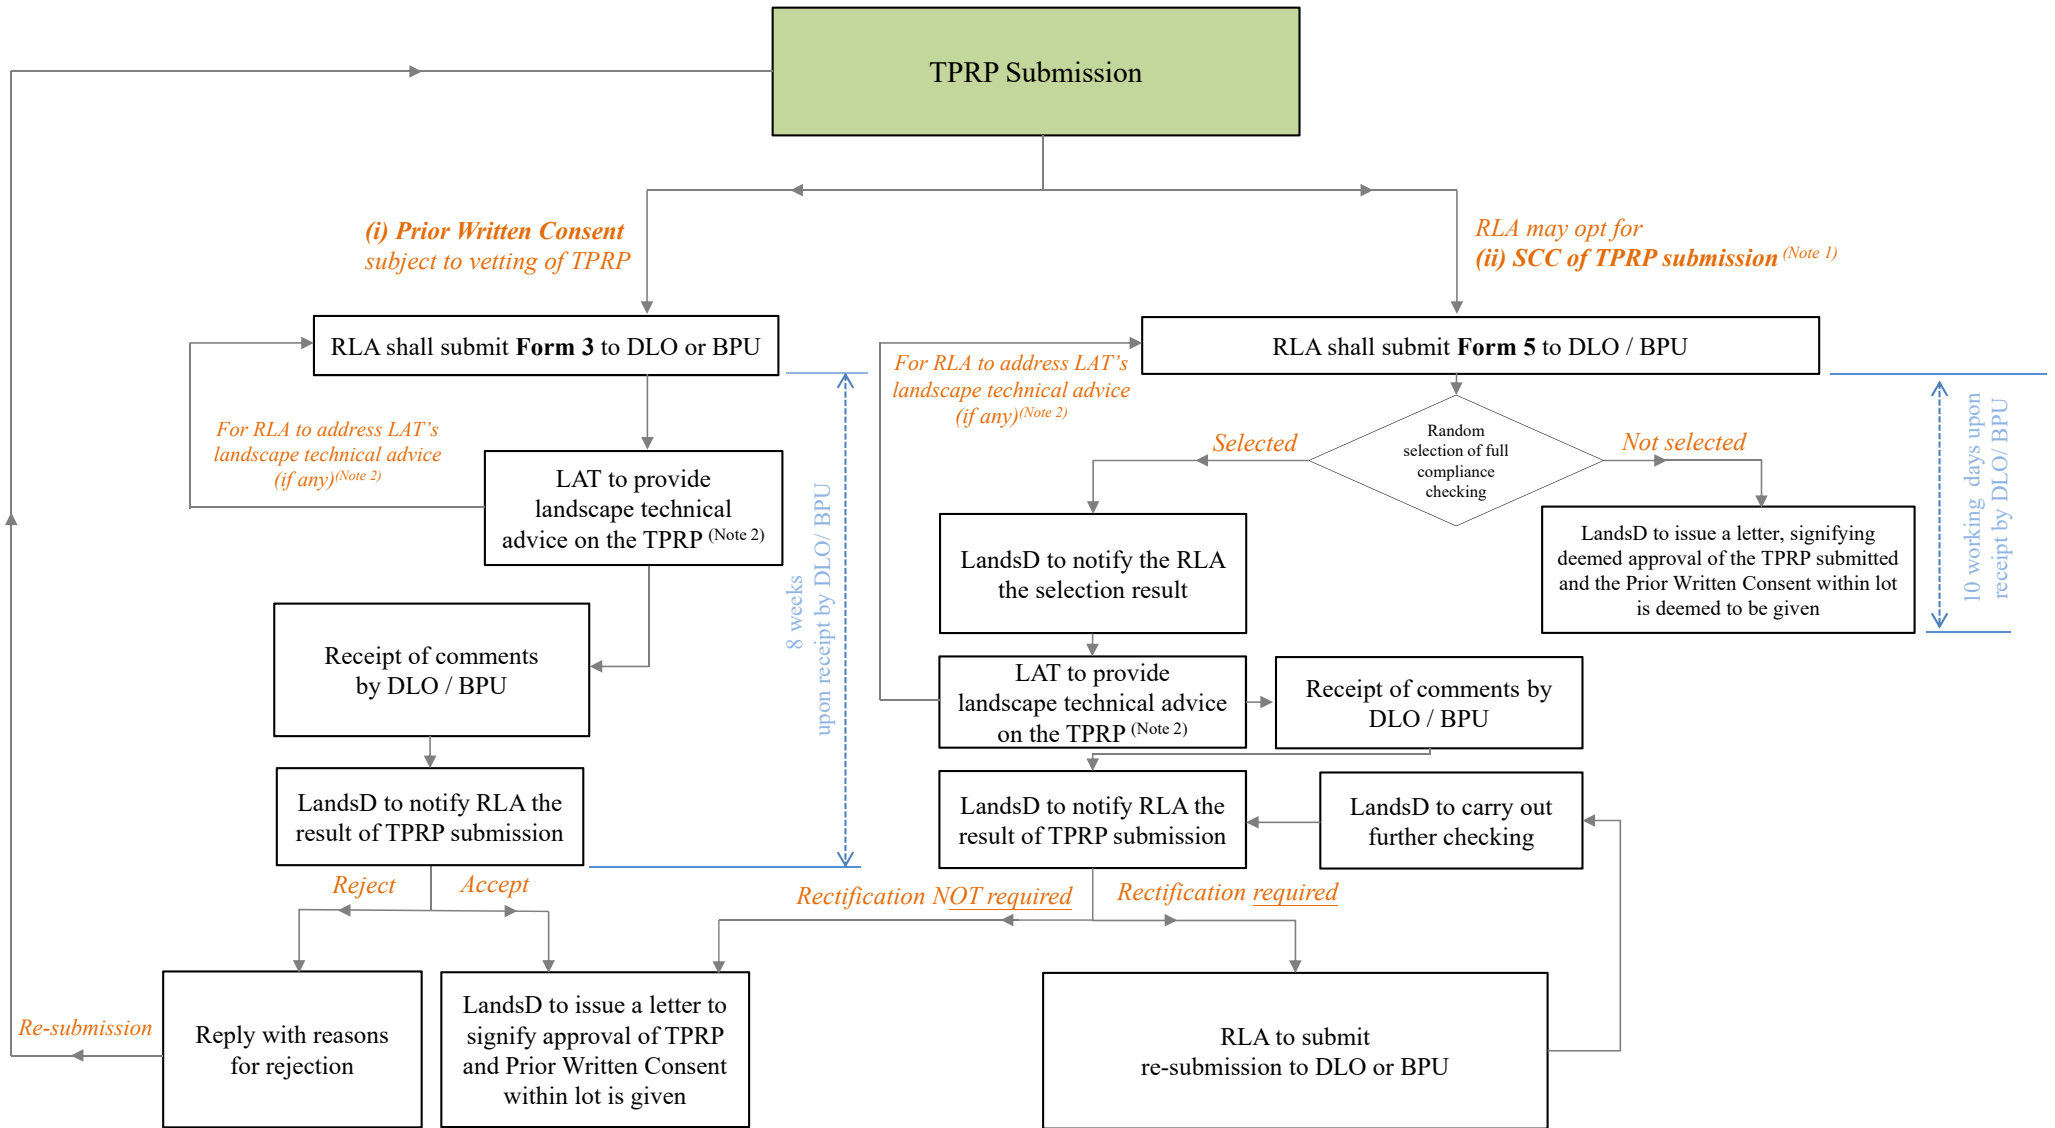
TPRP Submission

(i) Prior Written Consent subject to vetting of TPRP

RLA may opt for (ii) SCC of TPRP submission $^{(Note\ 1)}$

RLA shall submit **Form 3** to DLO or BPU

For RLA to address LAT's landscape technical advice (if any)$^{(Note\ 2)}$

LAT to provide landscape technical advice on the TPRP $^{(Note\ 2)}$

Receipt of comments by DLO / BPU

LandsD to notify RLA the result of TPRP submission

8 weeks upon receipt by DLO/ BPU

Reject

Accept

Re-submission

Reply with reasons for rejection

LandsD to issue a letter to signify approval of TPRP and Prior Written Consent within lot is given

RLA shall submit **Form 5** to DLO / BPU

For RLA to address LAT's landscape technical advice (if any)$^{(Note\ 2)}$

Selected

Random selection of full compliance checking

Not selected

LandsD to notify the RLA the selection result

LandsD to issue a letter, signifying deemed approval of the TPRP submitted and the Prior Written Consent within lot is deemed to be given

10 working days upon receipt by DLO/ BPU

LAT to provide landscape technical advice on the TPRP $^{(Note\ 2)}$

Receipt of comments by DLO / BPU

LandsD to notify RLA the result of TPRP submission

LandsD to carry out further checking

Rectification NOT required

Rectification required

RLA to submit re-submission to DLO or BPU